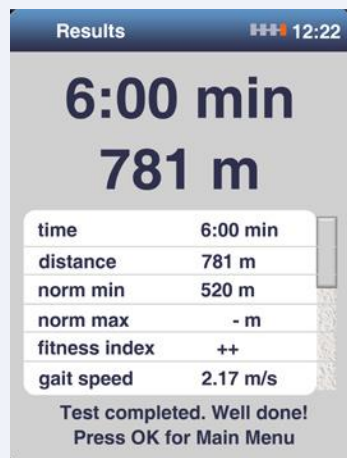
Results 12:22

6:00 min
781 m

| time | 6:00 min |
|---|---|
| distance | 781 m |
| norm min | 520 m |
| norm max | - m |
| fitness index | ++ |
| gait speed | 2.17 m/s |

Test completed. Well done!
Press OK for Main Menu